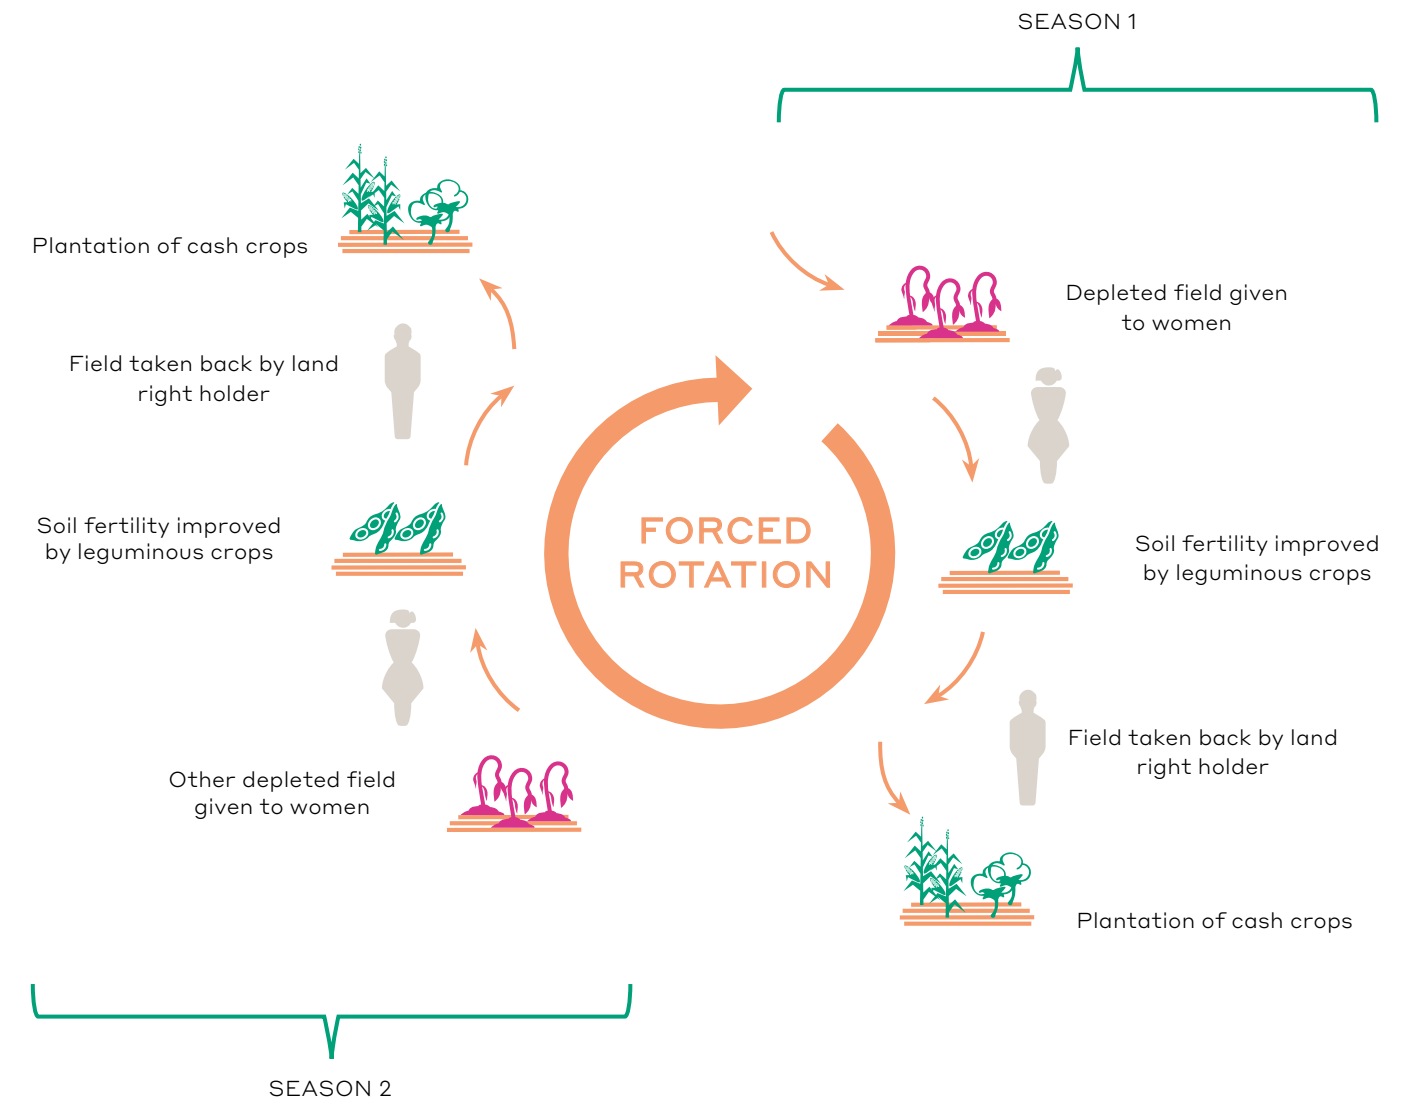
SEASON 1

FORCED ROTATION

Depleted field given to women

Soil fertility improved by leguminous crops

Field taken back by land right holder

Plantation of cash crops

Other depleted field given to women

Soil fertility improved by leguminous crops

Field taken back by land right holder

Plantation of cash crops

SEASON 2